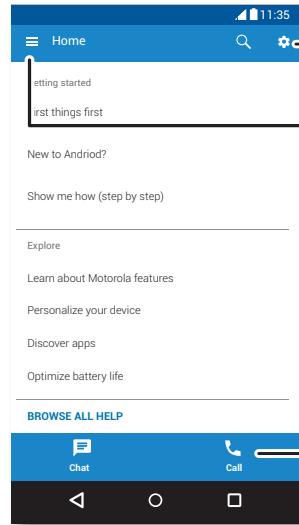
11:35

Home

etting started

irst things first

New to Andriod?

Show me how (step by step)

Explore

Learn about Motorola features

Personalize your device

Discover apps

Optimize battery life

BROWSE ALL HELP

Chat

Call